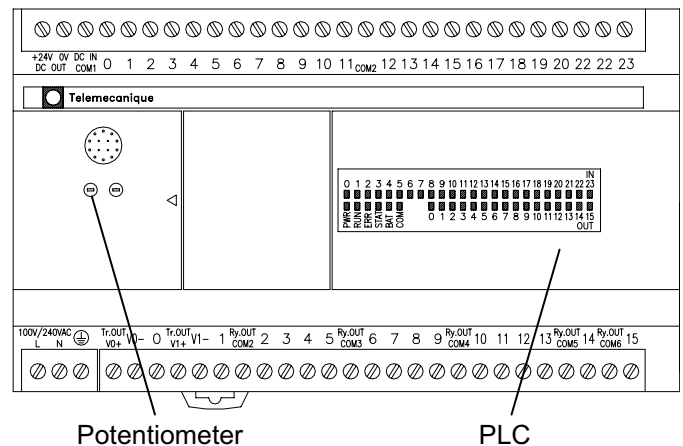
+24V DC 0V OUT DC IN COM1 0 1 2 3 4 5 6 7 8 9 10 11 COM2 12 13 14 15 16 17 18 19 20 22 22 23

Telemecanique

IN
0 1 2 3 4 5 6 7 8 9 10 11 12 13 14 15 16 17 18 19 20 21 22 23
PWR RUN ERR STAT BAT COM
0 1 2 3 4 5 6 7 8 9 10 11 12 13 14 15
OUT

100V/240VAC L N Tr.OUT V0+ V0- 0 Tr.OUT V1+ V1- 1 Ry.OUT COM2 2 3 4 5 Ry.OUT COM3 6 7 8 9 Ry.OUT COM4 10 11 12 13 Ry.OUT COM5 14 Ry.OUT COM6 15

Potentiometer

PLC